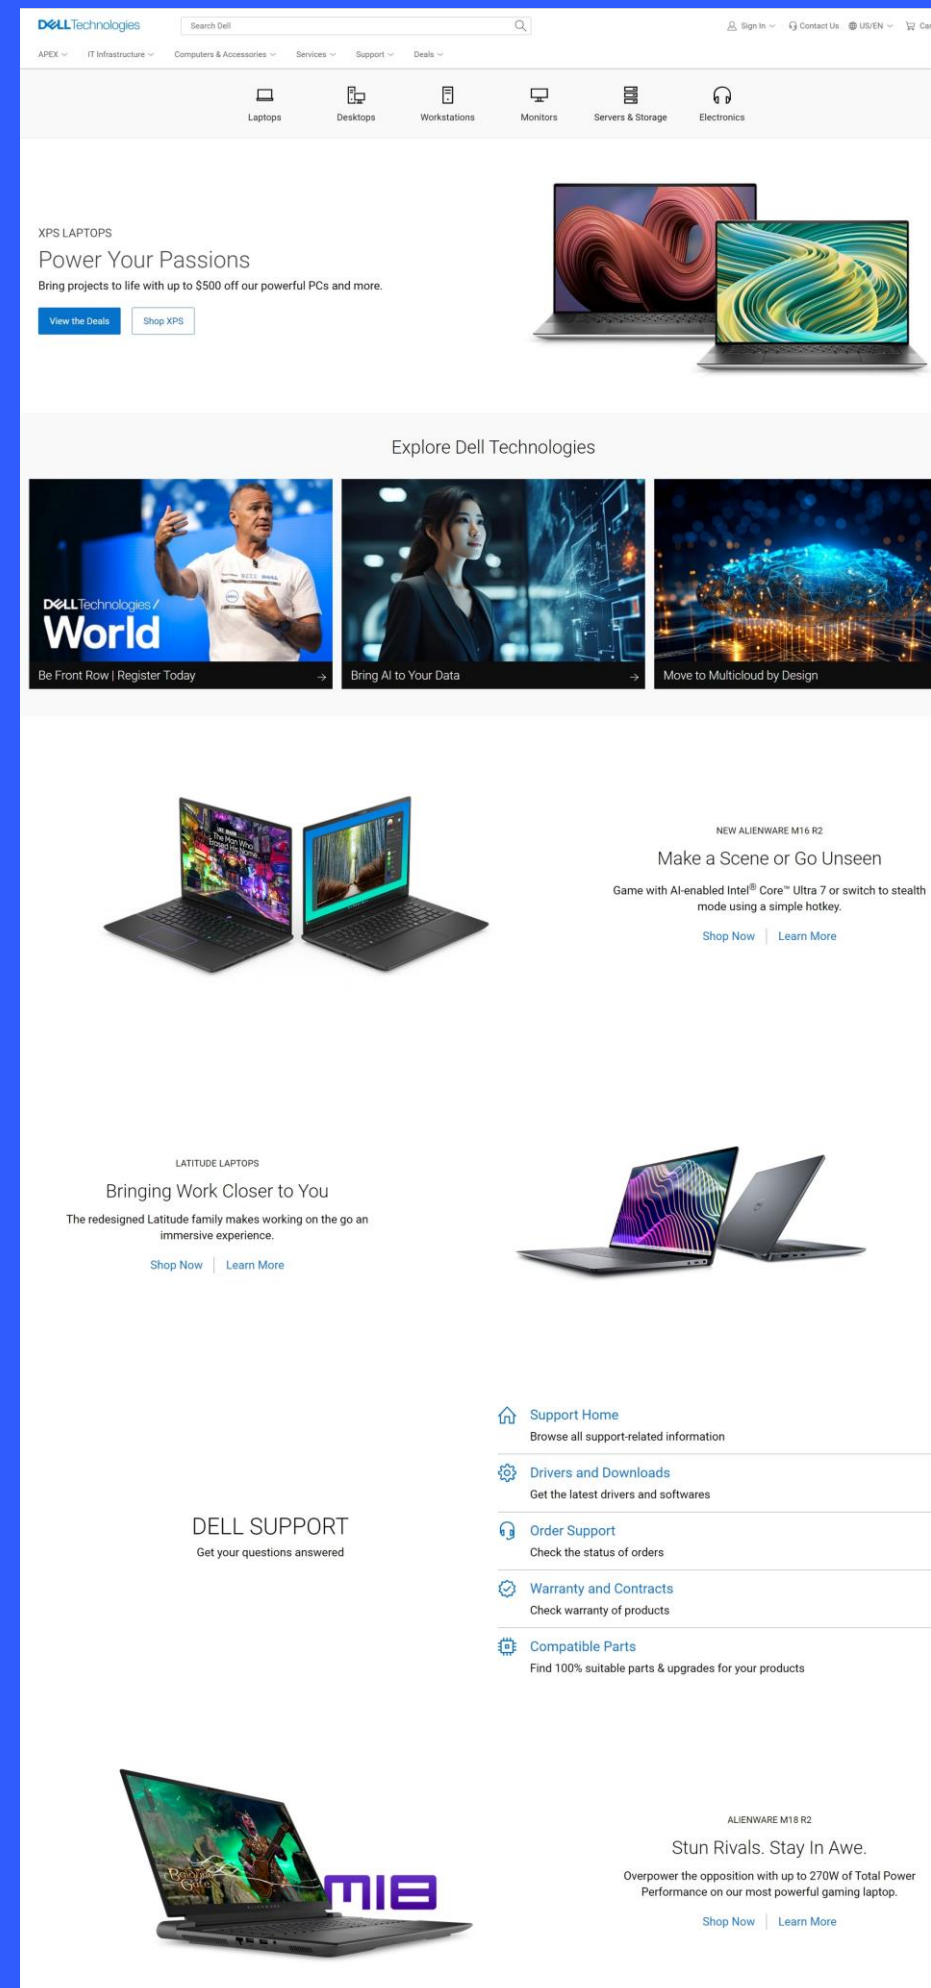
DELL Technologies

Search Dell

Sign In Contact Us US/EN Car

APEX IT Infrastructure Computers & Accessories Services Support Deals

Laptops Desktops Workstations Monitors Servers & Storage Electronics

XPS LAPTOPS

Power Your Passions

Bring projects to life with up to $500 off our powerful PCs and more.

View the Deals Shop XPS

Explore Dell Technologies

DELL Technologies World

Be Front Row | Register Today

Bring AI to Your Data

Move to Multicloud by Design

NEW ALIENWARE M16 R2

Make a Scene or Go Unseen

Game with AI-enabled Intel® Core™ Ultra 7 or switch to stealth mode using a simple hotkey.

Shop Now | Learn More

LATITUDE LAPTOPS

Bringing Work Closer to You

The redesigned Latitude family makes working on the go an immersive experience.

Shop Now | Learn More

DELL SUPPORT

Get your questions answered

Support Home

Browse all support-related information

Drivers and Downloads

Get the latest drivers and softwares

Order Support

Check the status of orders

Warranty and Contracts

Check warranty of products

Compatible Parts

Find 100% suitable parts & upgrades for your products

M18

ALIENWARE M18 R2

Stun Rivals. Stay In Awe.

Overpower the opposition with up to 270W of Total Power Performance on our most powerful gaming laptop.

Shop Now | Learn More